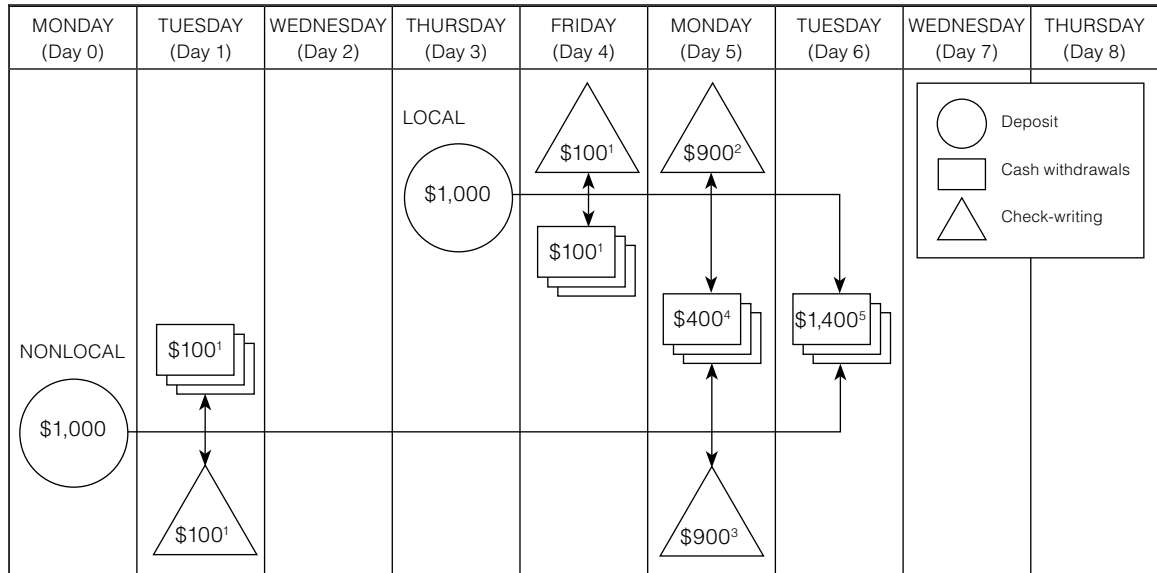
| MONDAY (Day 0) | TUESDAY (Day 1) | WEDNESDAY (Day 2) | THURSDAY (Day 3) | FRIDAY (Day 4) | MONDAY (Day 5) | TUESDAY (Day 6) | WEDNESDAY (Day 7) | THURSDAY (Day 8) |
|---|---|---|---|---|---|---|---|---|

LOCAL

$1,000

$100$^1$

$100$^1$

$900$^2$

$400$^4$

$1,400$^5$

NONLOCAL

$1,000

$100$^1$

$100$^1$

$900$^3$

Deposit

Cash withdrawals

Check-writing